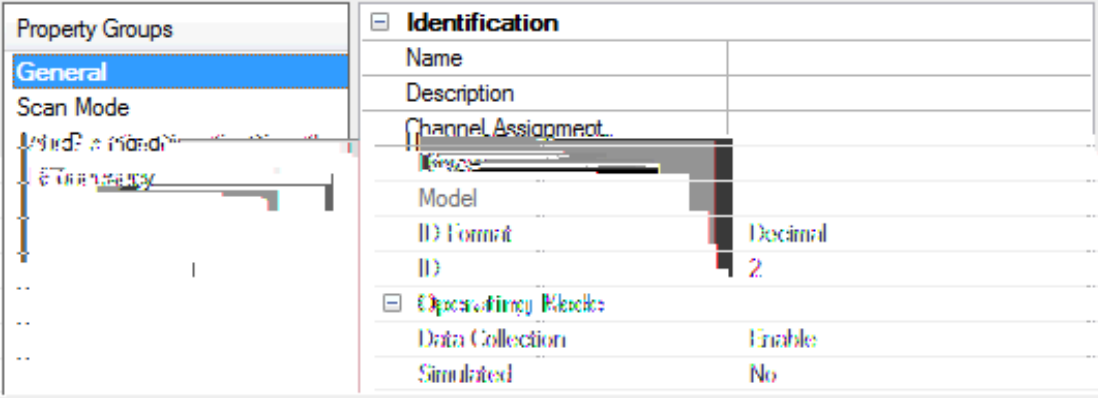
Property Groups
General
Scan Mode
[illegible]
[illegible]

Identification

| | |
|---|---|
| Name | |
| Description | |
| Channel Assignment | |
| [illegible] | |
| Model | |
| ID Format | Decimal |
| ID | 2 |

Operating Mode

| | |
|---|---|
| Data Collection | Enable |
| Simulated | No |